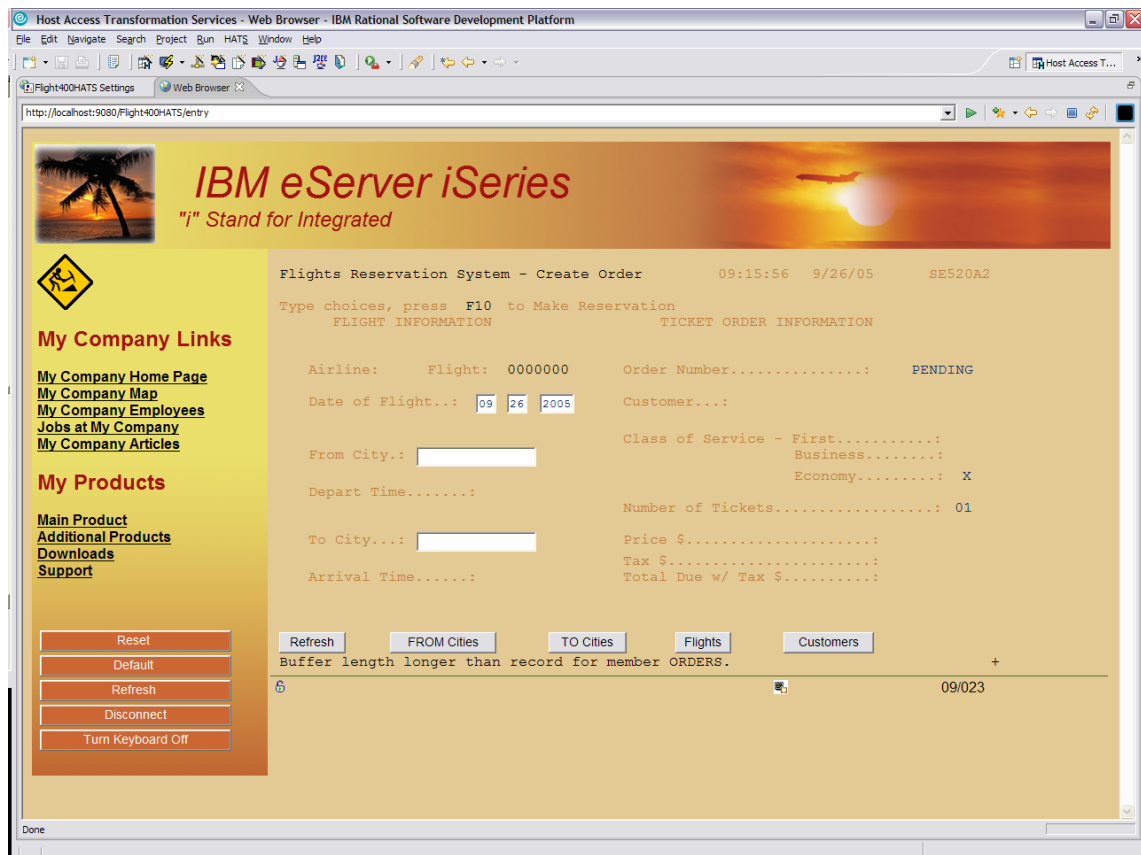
Host Access Transformation Services - Web Browser - IBM Rational Software Development Platform

File Edit Navigate Search Project Run HATS Window Help

Host Access T...

Flight400HATS Settings Web Browser

http://localhost:9080/Flight400HATS/entry

IBM eServer iSeries
"i" Stand for Integrated

My Company Links

My Company Home Page
My Company Map
My Company Employees
Jobs at My Company
My Company Articles

My Products

Main Product
Additional Products
Downloads
Support

Reset
Default
Refresh
Disconnect
Turn Keyboard Off

Flights Reservation System - Create Order 09:15:56 9/26/05 SE520A2

Type choices, press F10 to Make Reservation
FLIGHT INFORMATION TICKET ORDER INFORMATION

Airline: Flight: 0000000 Order Number...............: PENDING

Date of Flight..: 09 26 2005 Customer...:

Class of Service - First...........:
Business........:
From City.:
Economy.........: X
Depart Time.......:
Number of Tickets..................: 01

To City...: Price $....................:
Tax $......................:
Arrival Time......: Total Due w/ Tax $..........:

Refresh FROM Cities TO Cities Flights Customers

Buffer length longer than record for member ORDERS. +

09/023

Done